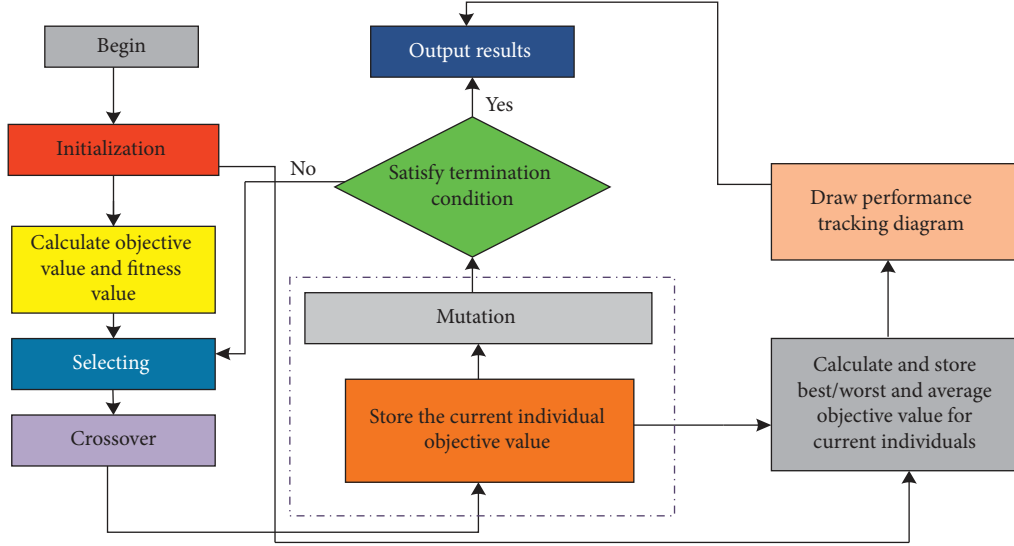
Begin

Initialization

Calculate objective value and fitness value

Selecting

Crossover

Output results

Yes

No

Satisfy termination condition

Mutation

Store the current individual objective value

Draw performance tracking diagram

Calculate and store best/worst and average objective value for current individuals